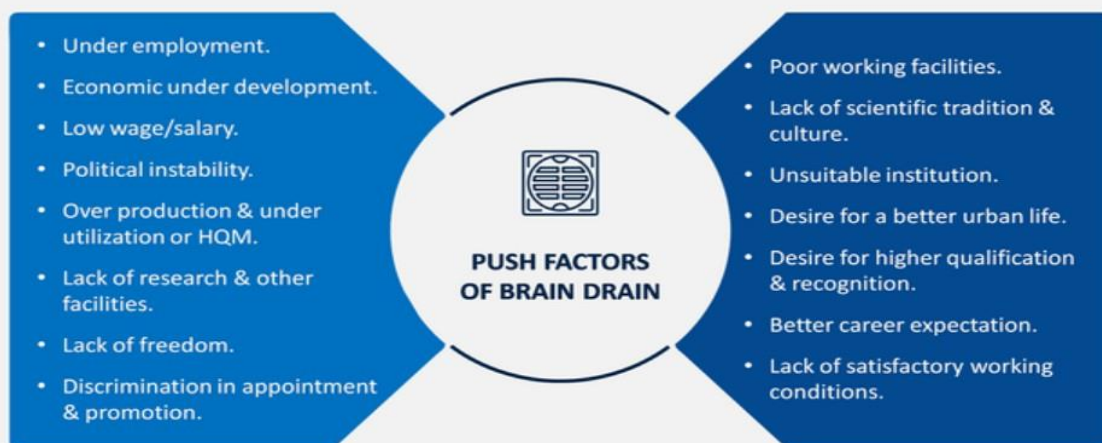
- Under employment.
- Economic under development.
- Low wage/salary.
- Political instability.
- Over production & under utilization or HQM.
- Lack of research & other facilities.
- Lack of freedom.
- Discrimination in appointment & promotion.

PUSH FACTORS OF BRAIN DRAIN

- Poor working facilities.
- Lack of scientific tradition & culture.
- Unsuitable institution.
- Desire for a better urban life.
- Desire for higher qualification & recognition.
- Better career expectation.
- Lack of satisfactory working conditions.